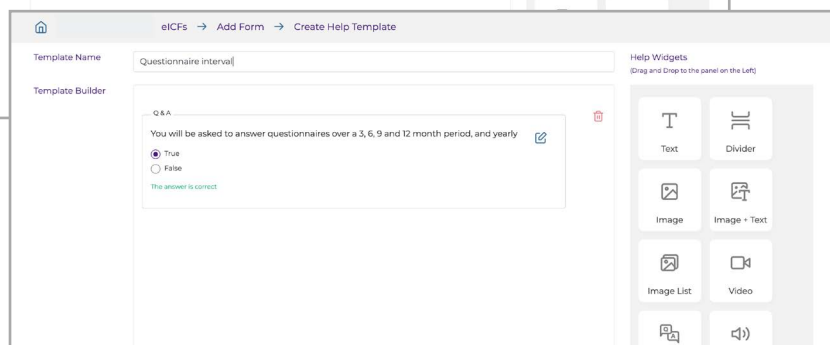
eICFs → Add Form → Create Help Template

Template Name

Questionnaire interval

Template Builder

Q & A

You will be asked to answer questionnaires over a 3, 6, 9 and 12 month period, and yearly

True

False

The answer is correct

Help Widgets
(Drag and Drop to the panel on the Left)

Text

Divider

Image

Image + Text

Image List

Video